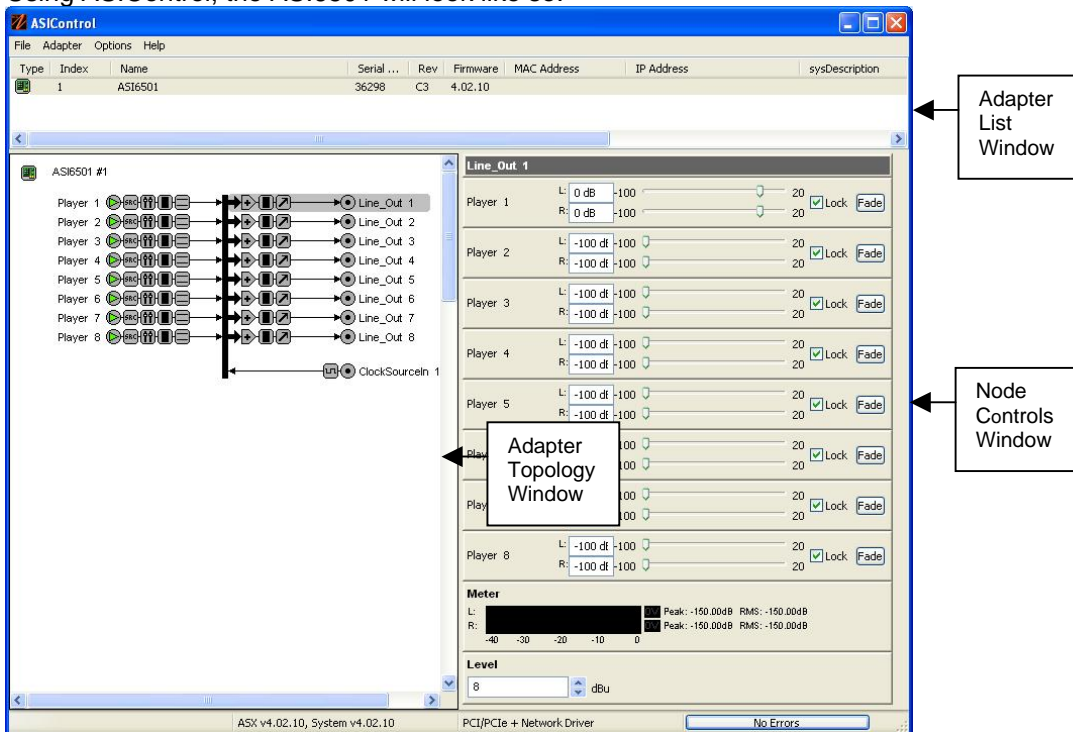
Using ASIControl, the ASI6501 will look like so:

ASIControl

File Adapter Options Help

| Type | Index | Name | Serial ... | Rev | Firmware | MAC Address | IP Address | sysDescription |
|---|---|---|---|---|---|---|---|---|
| | 1 | ASI6501 | 36298 | C3 | 4.02.10 | | | |

Adapter List Window

ASI6501 #1

Player 1 SRC → Line_Out 1
Player 2 SRC → Line_Out 2
Player 3 SRC → Line_Out 3
Player 4 SRC → Line_Out 4
Player 5 SRC → Line_Out 5
Player 6 SRC → Line_Out 6
Player 7 SRC → Line_Out 7
Player 8 SRC → Line_Out 8

ClockSourceIn 1

Adapter Topology Window

Line_Out 1

Player 1 L: 0 dB -100 20 R: 0 dB -100 20 Lock Fade
Player 2 L: -100 dB -100 20 R: -100 dB -100 20 Lock Fade
Player 3 L: -100 dB -100 20 R: -100 dB -100 20 Lock Fade
Player 4 L: -100 dB -100 20 R: -100 dB -100 20 Lock Fade
Player 5 L: -100 dB -100 20 R: -100 dB -100 20 Lock Fade
Play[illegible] 100 20 100 20 Lock Fade
Play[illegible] 100 20 100 20 Lock Fade
Player 8 L: -100 dB -100 20 R: -100 dB -100 20 Lock Fade

Node Controls Window

Meter
L: OV Peak: -150.00dB RMS: -150.00dB
R: OV Peak: -150.00dB RMS: -150.00dB
-40 -30 -20 -10 0

Level
8 dBu

ASX v4.02.10, System v4.02.10 PCI/PCIe + Network Driver No Errors